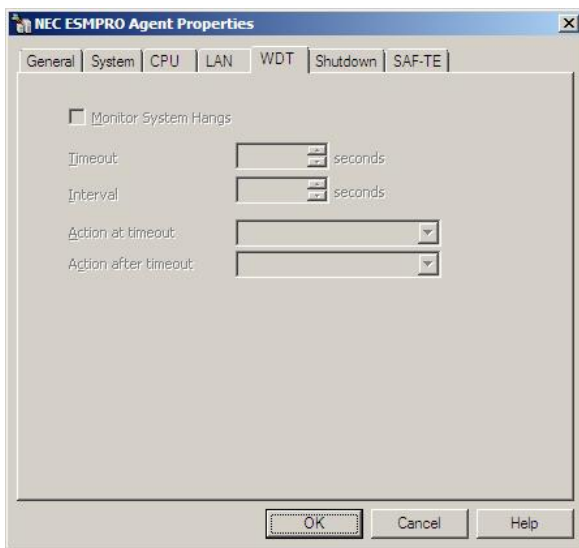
NEC ESMPRO Agent Properties

×

General | System | CPU | LAN | WDT | Shutdown | SAF-TE

Monitor System Hangs

Timeout seconds

Interval seconds

Action at timeout

Action after timeout

OK Cancel Help